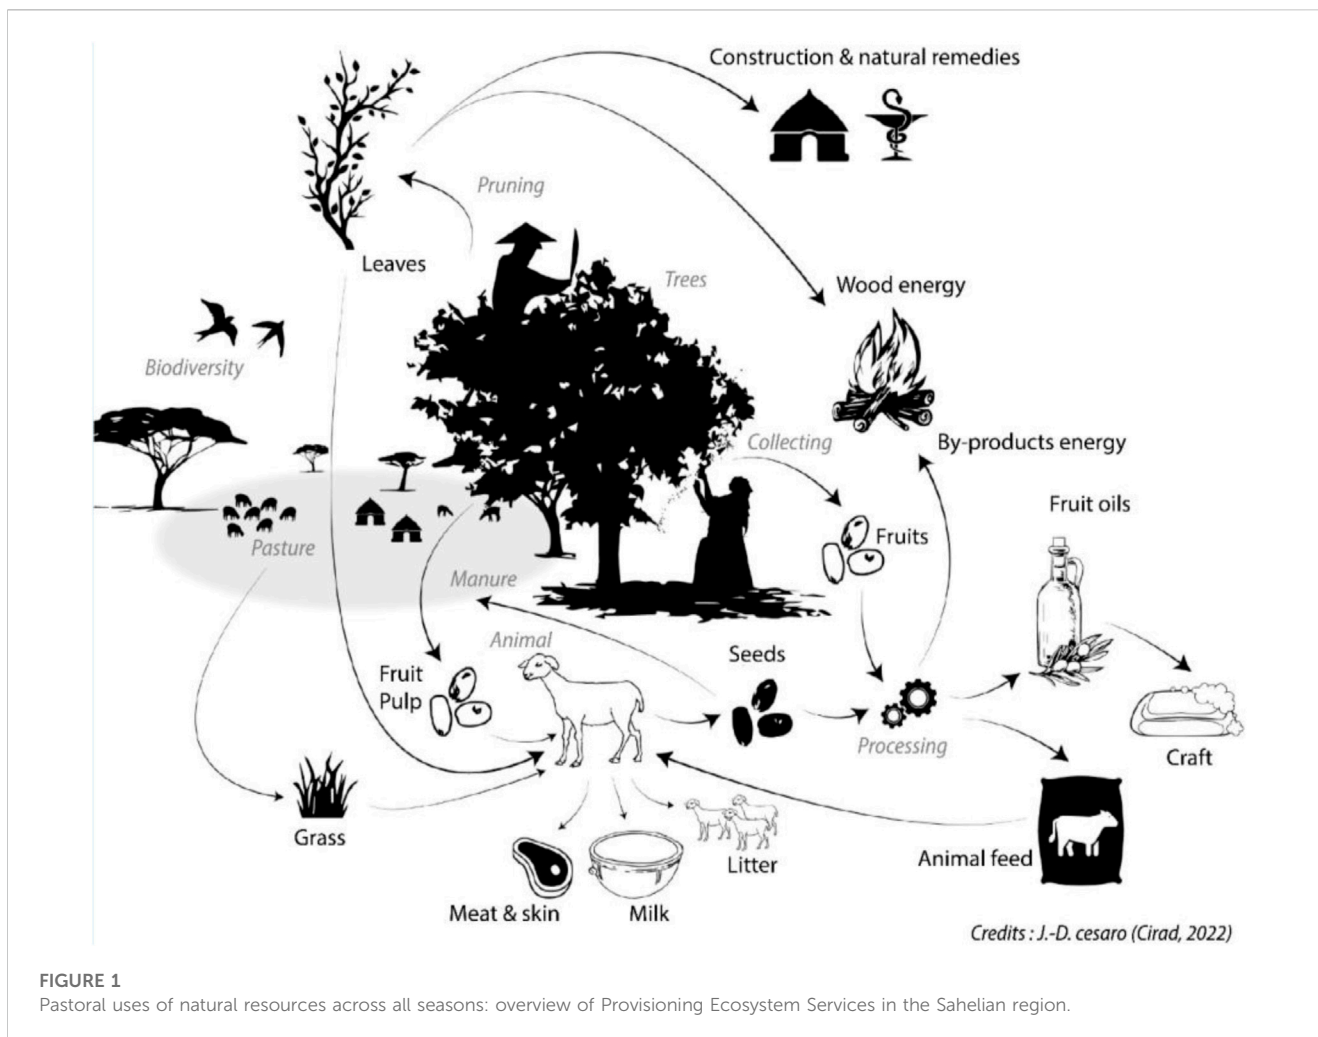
Construction & natural remedies

Pruning

Leaves

Trees

Wood energy

Biodiversity

Collecting

By-products energy

Fruit oils

Fruits

Pasture

Manure

Animal

Fruit Pulp

Seeds

Processing

Craft

Grass

Litter

Animal feed

Meat & skin

Milk

Credits : J.-D. cesaro (Cirad, 2022)

FIGURE 1
Pastoral uses of natural resources across all seasons: overview of Provisioning Ecosystem Services in the Sahelian region.